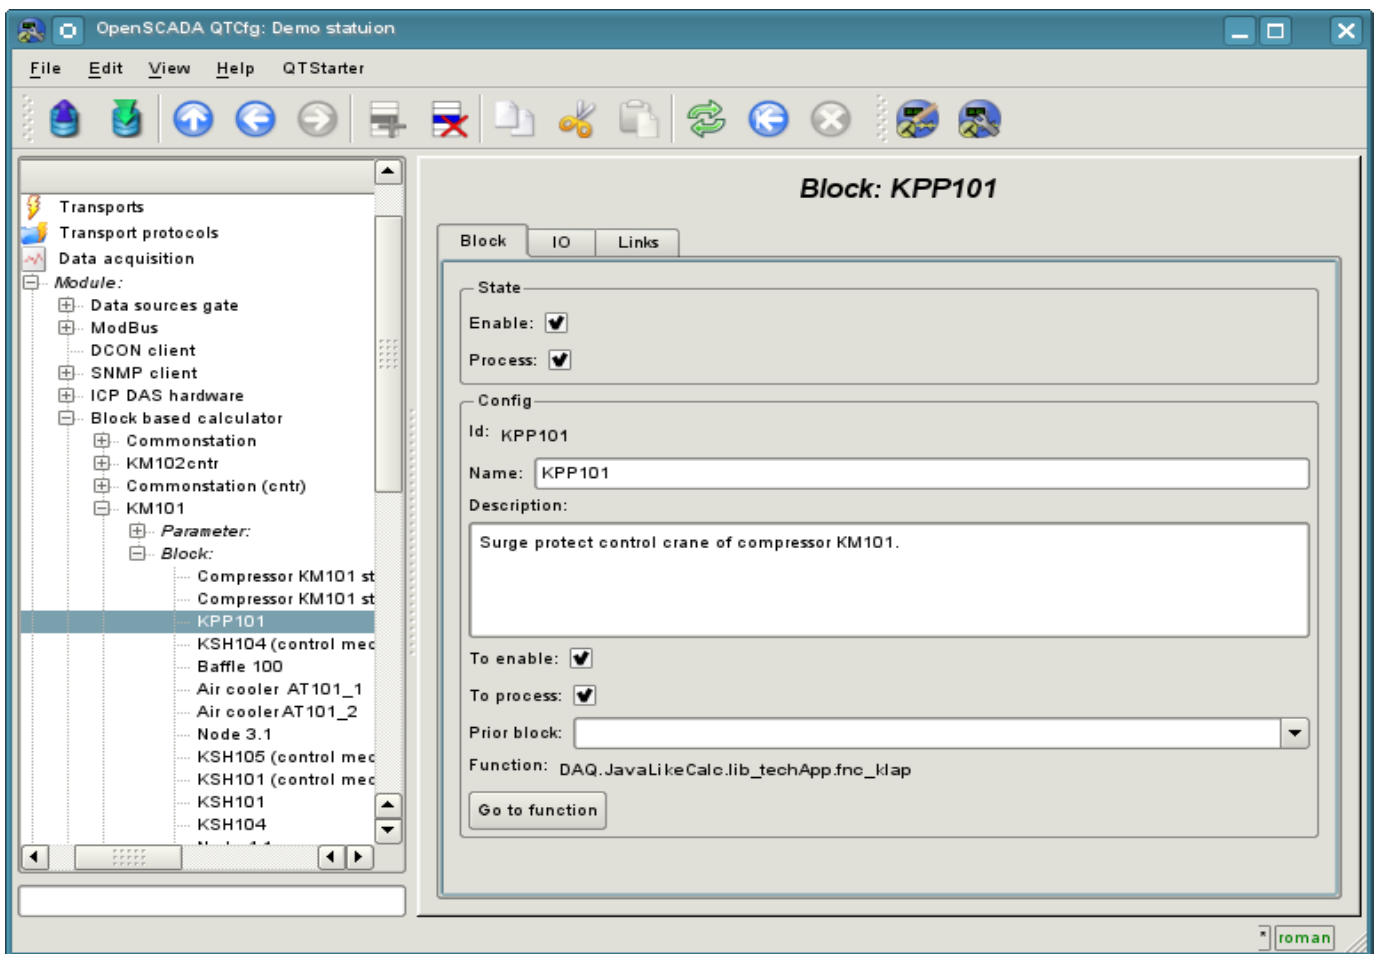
OpenSCADA QTCfg: Demo statuion

File Edit View Help QTStarter

Transports
Transport protocols
Data acquisition
Module:
Data sources gate
ModBus
DCON client
SNMP client
ICP DAS hardware
Block based calculator
Commonstation
KM102cntr
Commonstation (cntr)
KM101
Parameter:
Block:
Compressor KM101 st
Compressor KM101 st
KPP101
KSH104 (control mec
Baffle 100
Air cooler AT101_1
Air cooler AT101_2
Node 3.1
KSH105 (control mec
KSH101 (control mec
KSH101
KSH104

Block: KPP101

Block IO Links

State
Enable:
Process:

Config
Id: KPP101
Name: KPP101
Description:
Surge protect control crane of compressor KM101.
To enable:
To process:
Prior block:
Function: DAQ.JavaLikeCalc.lib_techApp.fnc_klap
Go to function

roman